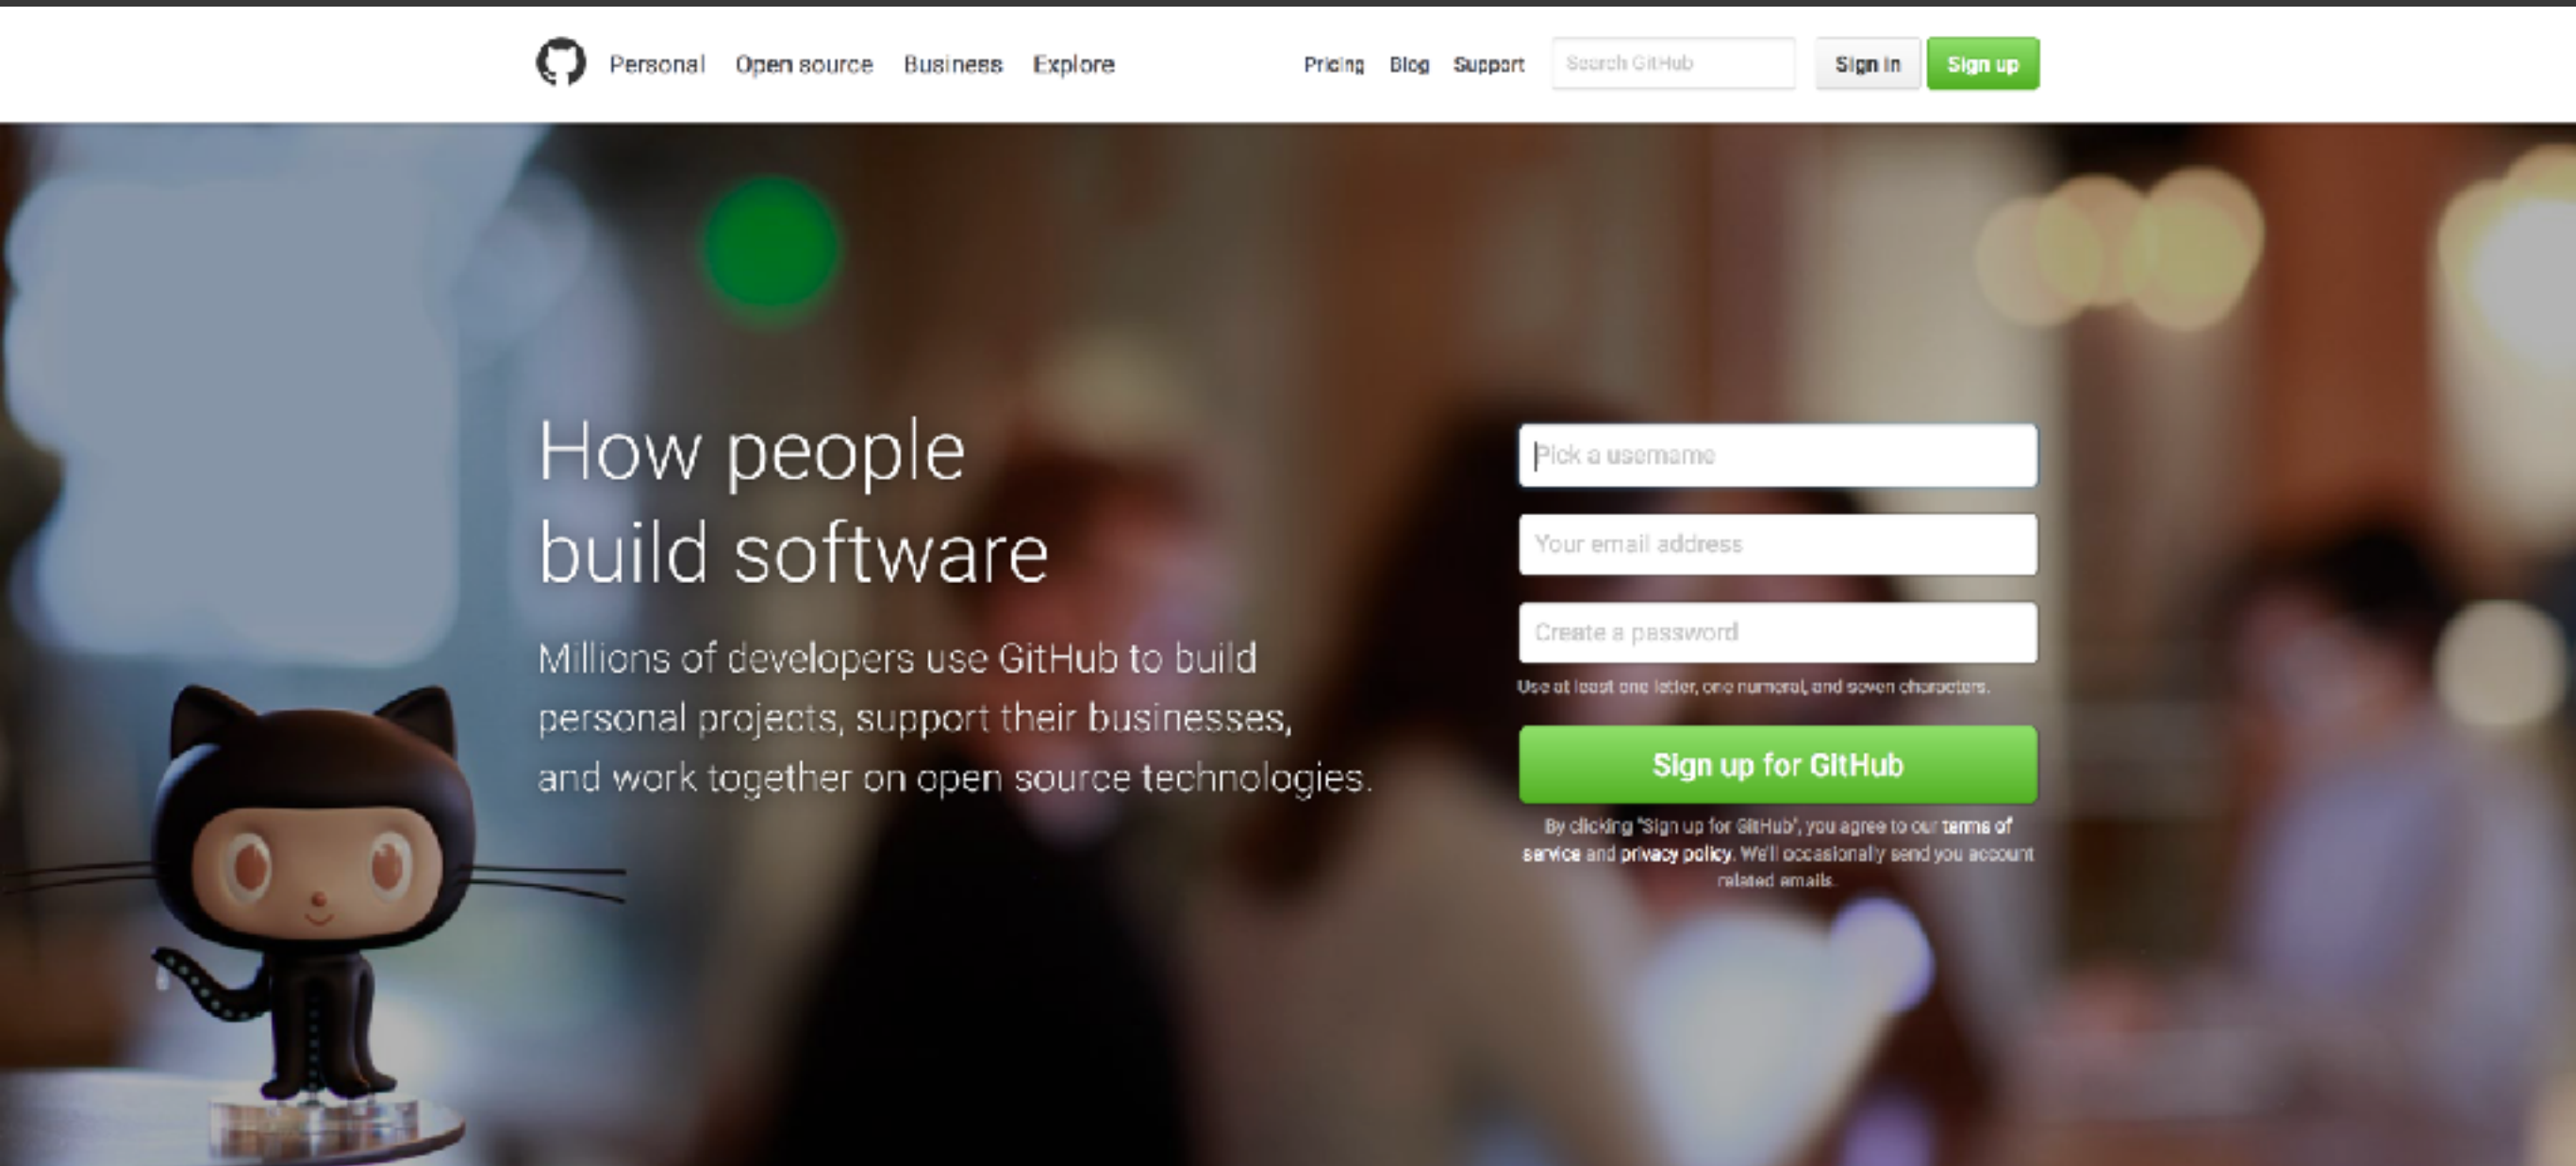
Personal Open source Business Explore

Pricing Blog Support Search GitHub Sign in Sign up

How people build software

Millions of developers use GitHub to build personal projects, support their businesses, and work together on open source technologies.

Pick a username

Your email address

Create a password

Use at least one letter, one numeral, and seven characters.

Sign up for GitHub

By clicking "Sign up for GitHub", you agree to our terms of service and privacy policy. We'll occasionally send you account related emails.